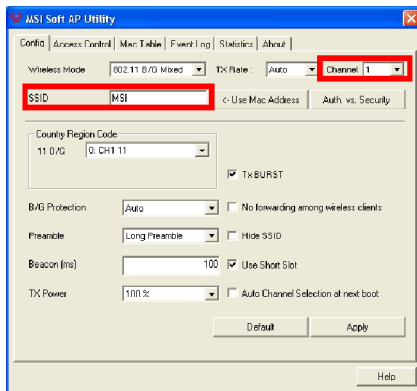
MSI Soft AP Utility

Config | Access Control | Mac Table | Event Log | Statistics | About

Wireless Mode 802.11 B/G Mixed
TX Rate : Auto
Channel 1

SSID MSI
<- Use Mac Address
Auth. vs. Security

Country Region Code
11 B/G 0: CH1-11

TxBURST

B/G Protection Auto
No forwarding among wireless clients

Preamble Long Preamble
Hide SSID

Beacon (ms) 100
Use Short Slot

TX Power 100 %
Auto Channel Selection at next boot

Default
Apply

Help